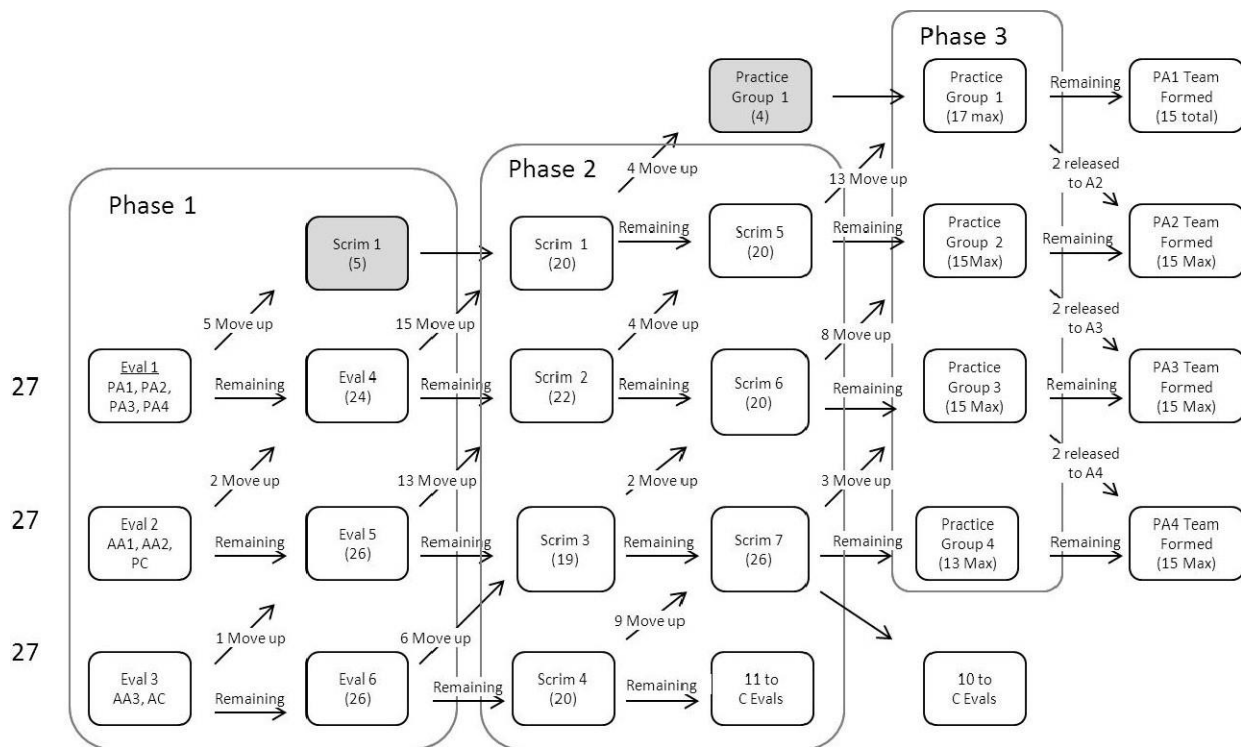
Phase 1

Phase 2

Phase 3

Practice Group 1 (4)

4 Move up

Practice Group 1 (17 max)

Remaining

PA1 Team Formed (15 total)

13 Move up

2 released to A2

Scrim 1 (5)

Scrim 1 (20)

Remaining

Scrim 5 (20)

Remaining

Practice Group 2 (15Max)

Remaining

PA2 Team Formed (15 Max)

5 Move up

15 Move up

4 Move up

8 Move up

2 released to A3

27

Eval 1
PA1, PA2, PA3, PA4

Remaining

Eval 4 (24)

Remaining

Scrim 2 (22)

Remaining

Scrim 6 (20)

Remaining

Practice Group 3 (15 Max)

Remaining

PA3 Team Formed (15 Max)

2 Move up

13 Move up

2 Move up

3 Move up

2 released to A4

27

Eval 2
AA1, AA2, PC

Remaining

Eval 5 (26)

Remaining

Scrim 3 (19)

Remaining

Scrim 7 (26)

Remaining

Practice Group 4 (13 Max)

Remaining

PA4 Team Formed (15 Max)

1 Move up

6 Move up

9 Move up

27

Eval 3
AA3, AC

Remaining

Eval 6 (26)

Remaining

Scrim 4 (20)

Remaining

11 to C Evals

10 to C Evals